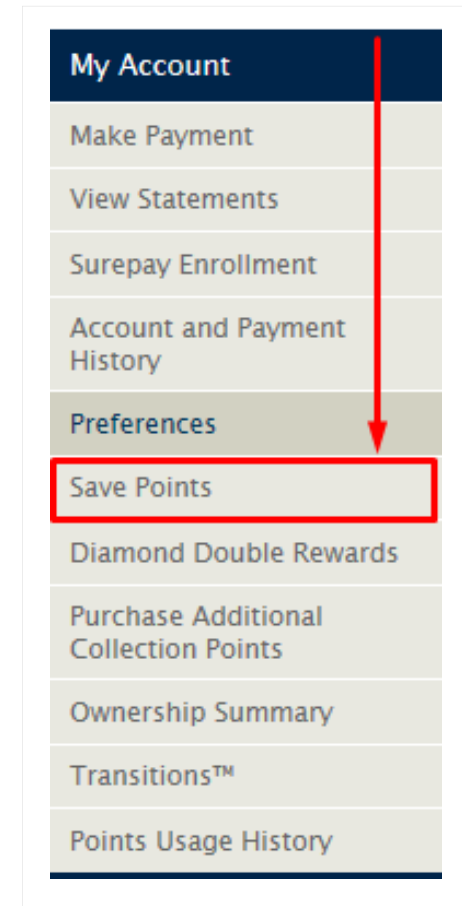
My Account

Make Payment

View Statements

Surepay Enrollment

Account and Payment History

Preferences

Save Points

Diamond Double Rewards

Purchase Additional Collection Points

Ownership Summary

Transitions™

Points Usage History